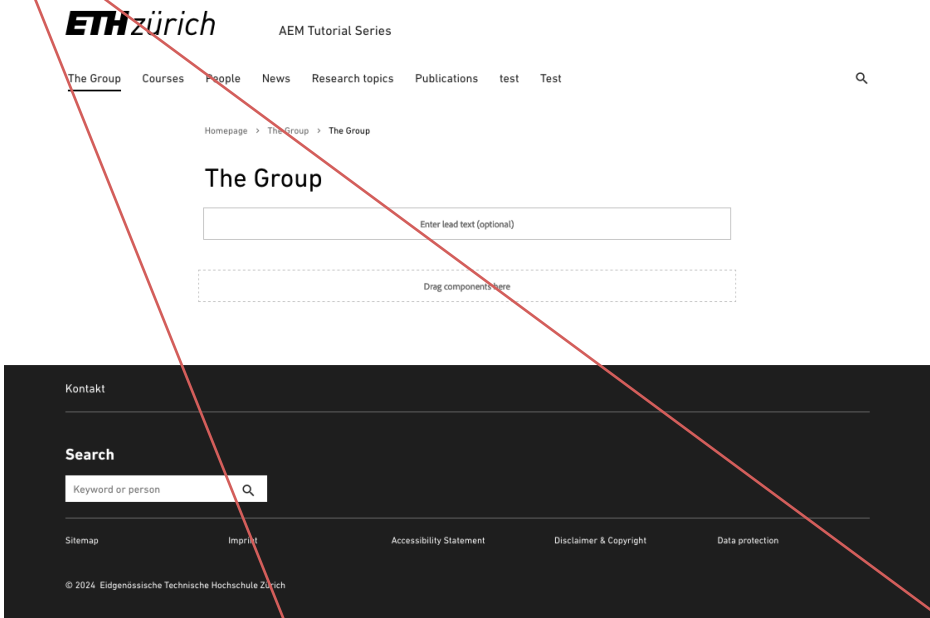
ETH zürich

AEM Tutorial Series

The Group Courses People News Research topics Publications test Test

Homepage > The Group > The Group

The Group

Enter lead text (optional)

Drag components here

Kontakt

Search

Keyword or person

Sitemap Imprint Accessibility Statement Disclaimer & Copyright Data protection

© 2024 Eidgenössische Technische Hochschule Zürich